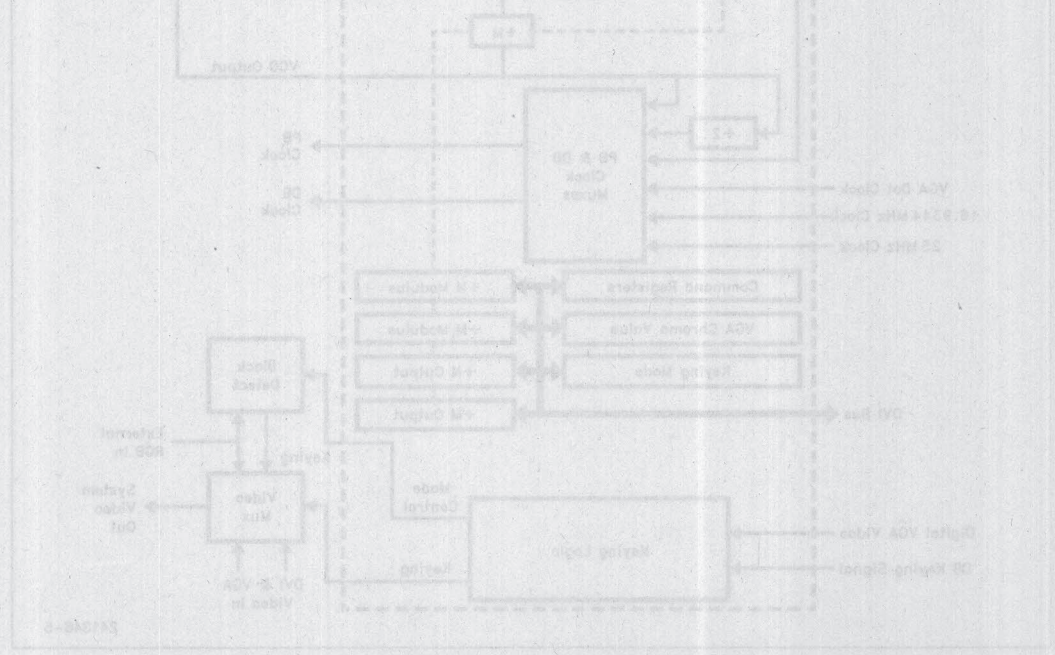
÷N

VDG Output

÷2

PB Clock

DB Clock

PB & DB Clock Muxes

VGA Dot Clock

49.0914 MHz Clock

25 MHz Clock

÷N Modulus

÷M Modulus

÷N Output

÷M Output

Command Registers

VGA Chroma Value

Keying Mode

DVI Bus

Black Detect

External RGB In

Keying

System Video Out

Video Mux

Mode Control

Keying Logic

Digital VGA Video

DB Keying Signal

Keying

Keying

VGA Video In

DVI & VGA Video In

241346-5